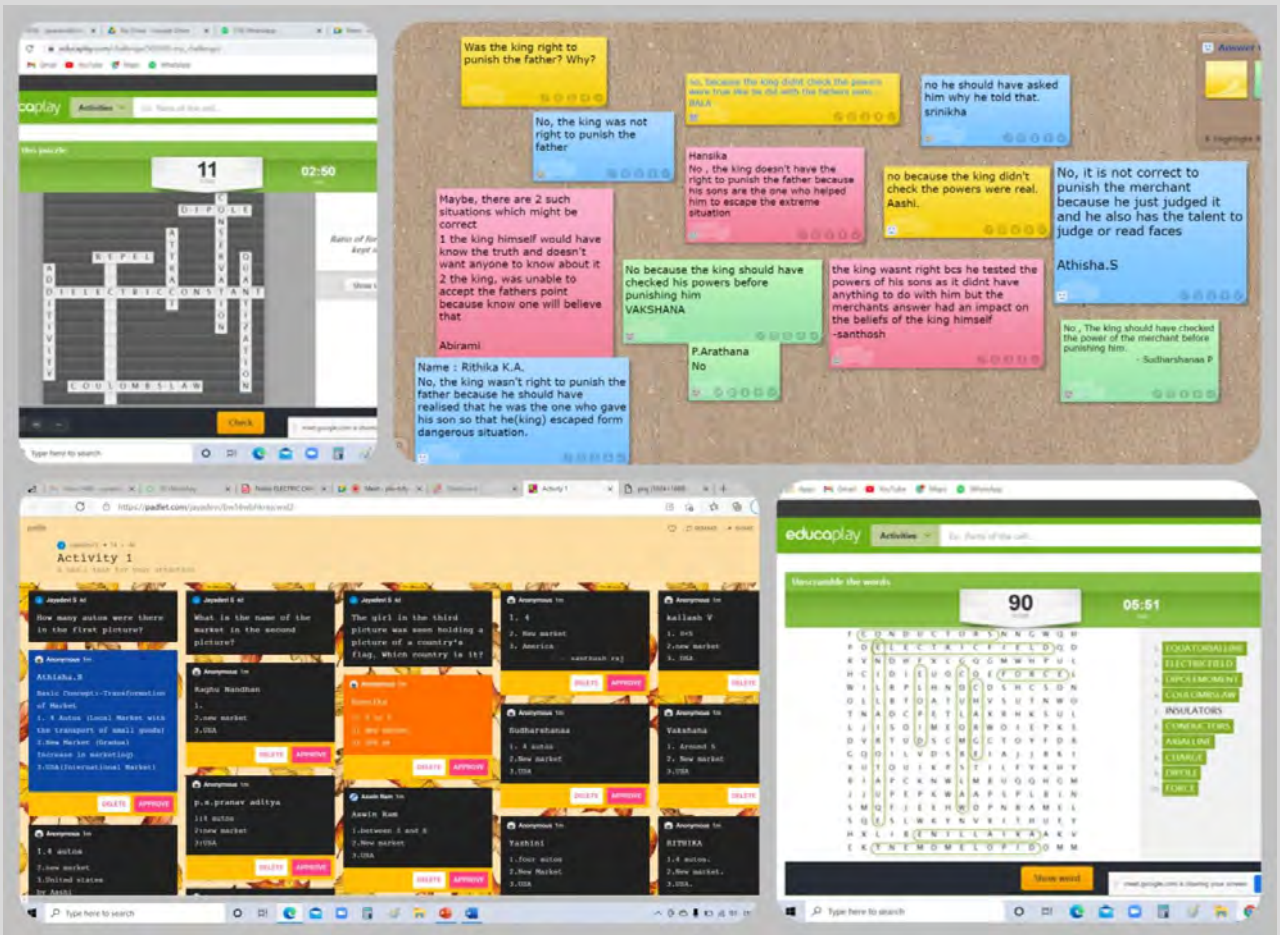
educaplay

Activities

11

02:50

D I P O L E

R E P E L

D I E L E C T R I C C O N S T A N T

C O U L O M B S L A W

Check

Type here to search

Was the king right to punish the father? Why?

No, the king was not right to punish the father

no, because the king didnt check the powers were true like he did with the fathers sons... BALA

no he should have asked him why he told that. srinikha

Hansika
No , the king doesn't have the right to punish the father because his sons are the one who helped him to escape the extreme situation

no because the king didn't check the powers were real. Aashi.

No, it is not correct to punish the merchant because he just judged it and he also has the talent to judge or read faces

Athisha.S

Maybe, there are 2 such situations which might be correct
1 the king himself would have know the truth and doesn't want anyone to know about it
2 the king, was unable to accept the fathers point because know one will believe that

Abirami

No because the king should have checked his powers before punishing him
VAKSHANA

the king wasnt right bcs he tested the powers of his sons as it didnt have anything to do with him but the merchants answer had an impact on the beliefs of the king himself
-santhosh

P.Arathana
No

No., The king should have checked the power of the merchant before punishing him.
- Sudharshanaa P

Name : Rithika K.A.
No, the king wasn't right to punish the father because he should have realised that he was the one who gave his son so that he(king) escaped form dangerous situation.

https://padlet.com/

Activity 1

Jayadeni S
How many autos were there in the first picture?

Jayadeni S
What is the name of the market in the second picture?

Jayadeni S
The girl in the third picture was seen holding a picture of a country's flag. Which country is it?

Anonymous
1. 4
2. New market
3. America
- santhosh raj

Anonymous
kailash V
1. 4
2.new market
3. USA

Anonymous
Athisha.S
Basic Concepts-Transformation of Market
1. 4 Autos (Local Market with the transport of small goods)
2.New Market (Gradual Increase in marketing)
3.USA(International Market)

Anonymous
Raghu Nandhan
1.
2.new market
3.USA

Anonymous
Sudharshanaa
1. 4 autos
2.New market
3.USA

Anonymous
Vakshana
1. Around 5
2.New market
3.USA

Anonymous
p.s.pranav aditya
1)4 autos
2)new market
3)USA

Aswin Ram
Aswin Ram
1.between 3 and 4
2.New market
3.USA

Anonymous
1.4 autos
2.new market
3.United states
by Aashi

Anonymous
Yashini
1.four autos
2.New Market
3.USA

Anonymous
RITHIKA
1.4 autos.
2.new market.
3.USA.

DELETE APPROVE

Type here to search

educaplay

Activities

Unscramble the words

90

05:51

EQUATORIALLINE
ELECTRICFIELD
DIPOLEMOMENT
COULOMBSLAW
INSULATORS
CONDUCTORS
AXIALLINE
CHARGE
DIPOLE
FORCE

Show word

Type here to search